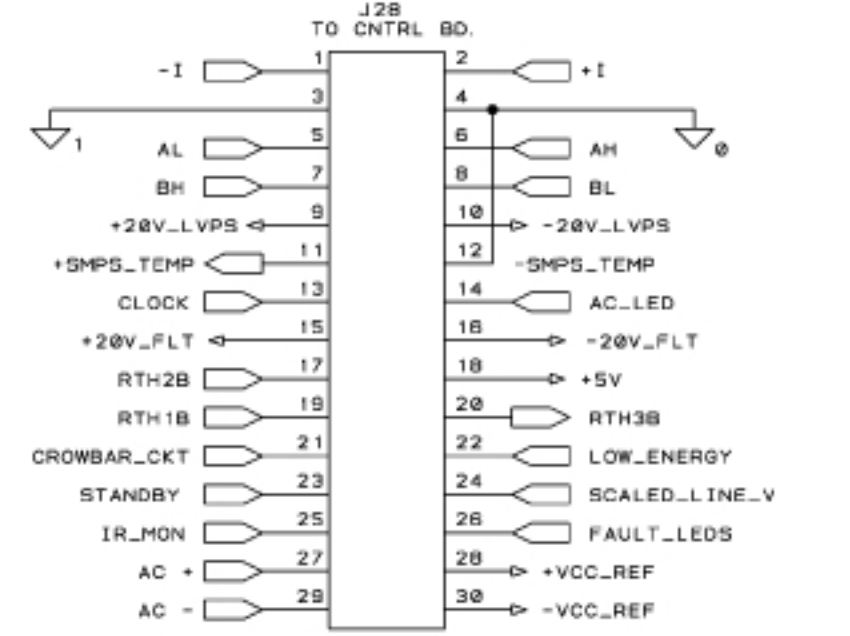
J28
TO CNTRL BD.

-I 1
2 +I
3
4
1
0
AL 5
6 AH
BH 7
8 BL
+20V_LVPS 9
10 -20V_LVPS
+SMPS_TEMP 11
12 -SMPS_TEMP
CLOCK 13
14 AC_LED
+20V_FLT 15
16 -20V_FLT
RTH2B 17
18 +5V
RTH1B 19
20 RTH3B
CROWBAR_CKT 21
22 LOW_ENERGY
STANDBY 23
24 SCALED_LINE_V
IR_MON 25
26 FAULT_LEDS
AC + 27
28 +VCC_REF
AC - 29
30 -VCC_REF